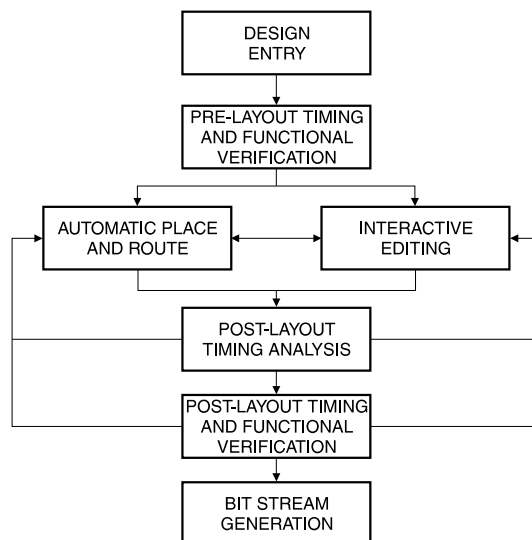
DESIGN ENTRY

PRE-LAYOUT TIMING AND FUNCTIONAL VERIFICATION

AUTOMATIC PLACE AND ROUTE

INTERACTIVE EDITING

POST-LAYOUT TIMING ANALYSIS

POST-LAYOUT TIMING AND FUNCTIONAL VERIFICATION

BIT STREAM GENERATION